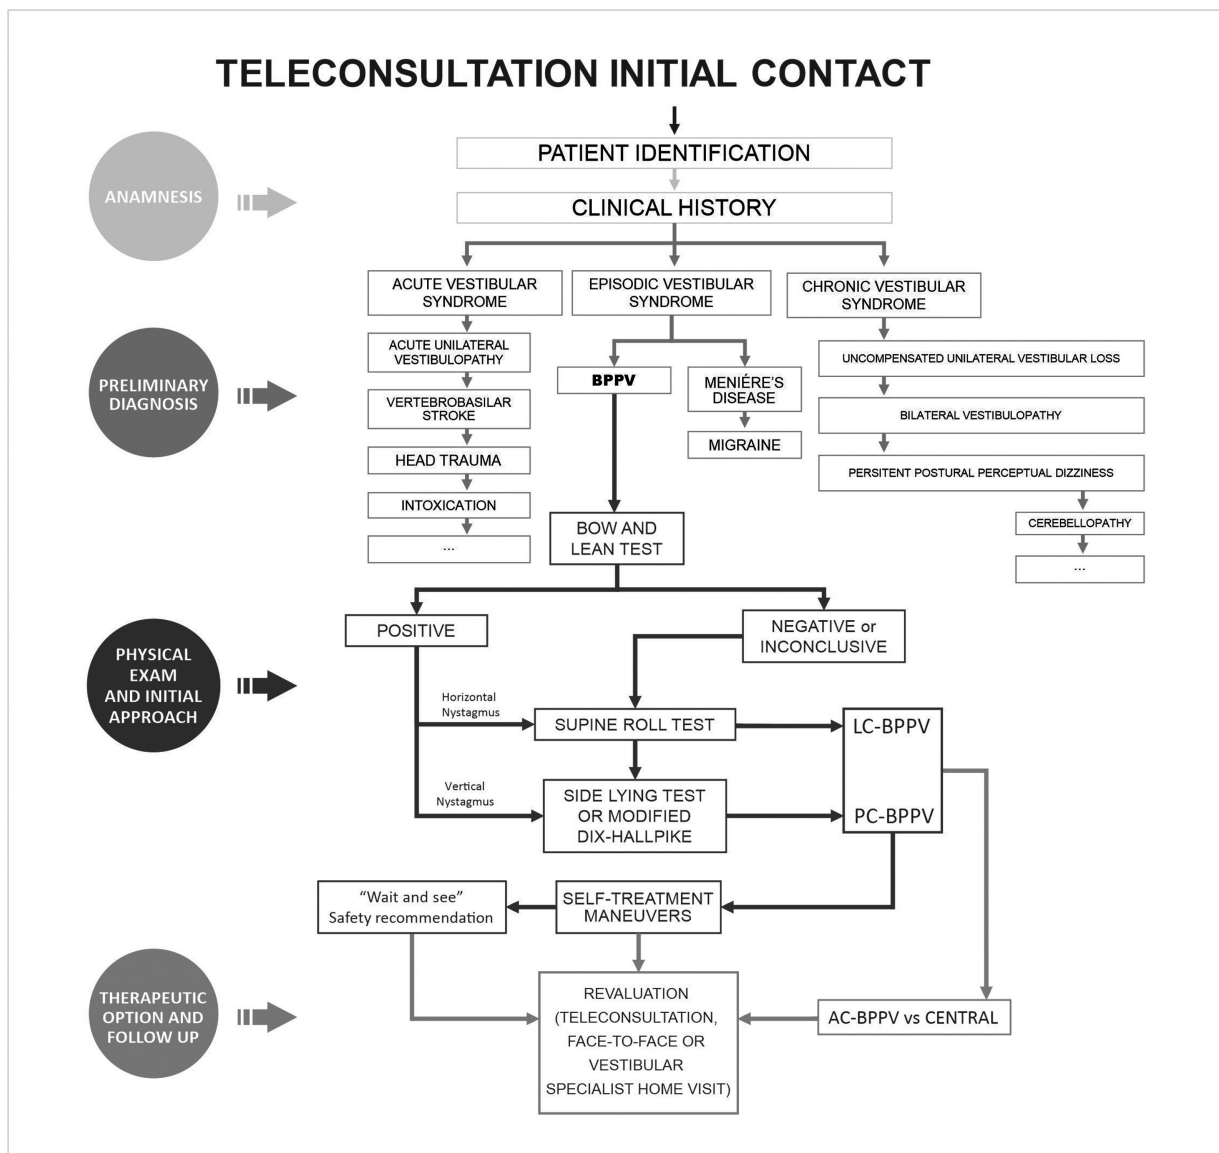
TELECONSULTATION INITIAL CONTACT

ANAMNESIS

PATIENT IDENTIFICATION

CLINICAL HISTORY

ACUTE VESTIBULAR SYNDROME

EPISODIC VESTIBULAR SYNDROME

CHRONIC VESTIBULAR SYNDROME

PRELIMINARY DIAGNOSIS

ACUTE UNILATERAL VESTIBULOPATHY

VERTEBROBASILAR STROKE

HEAD TRAUMA

INTOXICATION

...

BPPV

MENIÉRE'S DISEASE

MIGRAINE

UNCOMPENSATED UNILATERAL VESTIBULAR LOSS

BILATERAL VESTIBULOPATHY

PERSITENT POSTURAL PERCEPTUAL DIZZINESS

CEREBELLOPATHY

...

BOW AND LEAN TEST

PHYSICAL EXAM AND INITIAL APPROACH

POSITIVE

NEGATIVE or INCONCLUSIVE

Horizontal Nystagmus

SUPINE ROLL TEST

LC-BPPV

Vertical Nystagmus

SIDE LYING TEST OR MODIFIED DIX-HALLPIKE

PC-BPPV

"Wait and see" Safety recommendation

SELF-TREATMENT MANEUVERS

THERAPEUTIC OPTION AND FOLLOW UP

REVALUATION (TELECONSULTATION, FACE-TO-FACE OR VESTIBULAR SPECIALIST HOME VISIT)

AC-BPPV vs CENTRAL